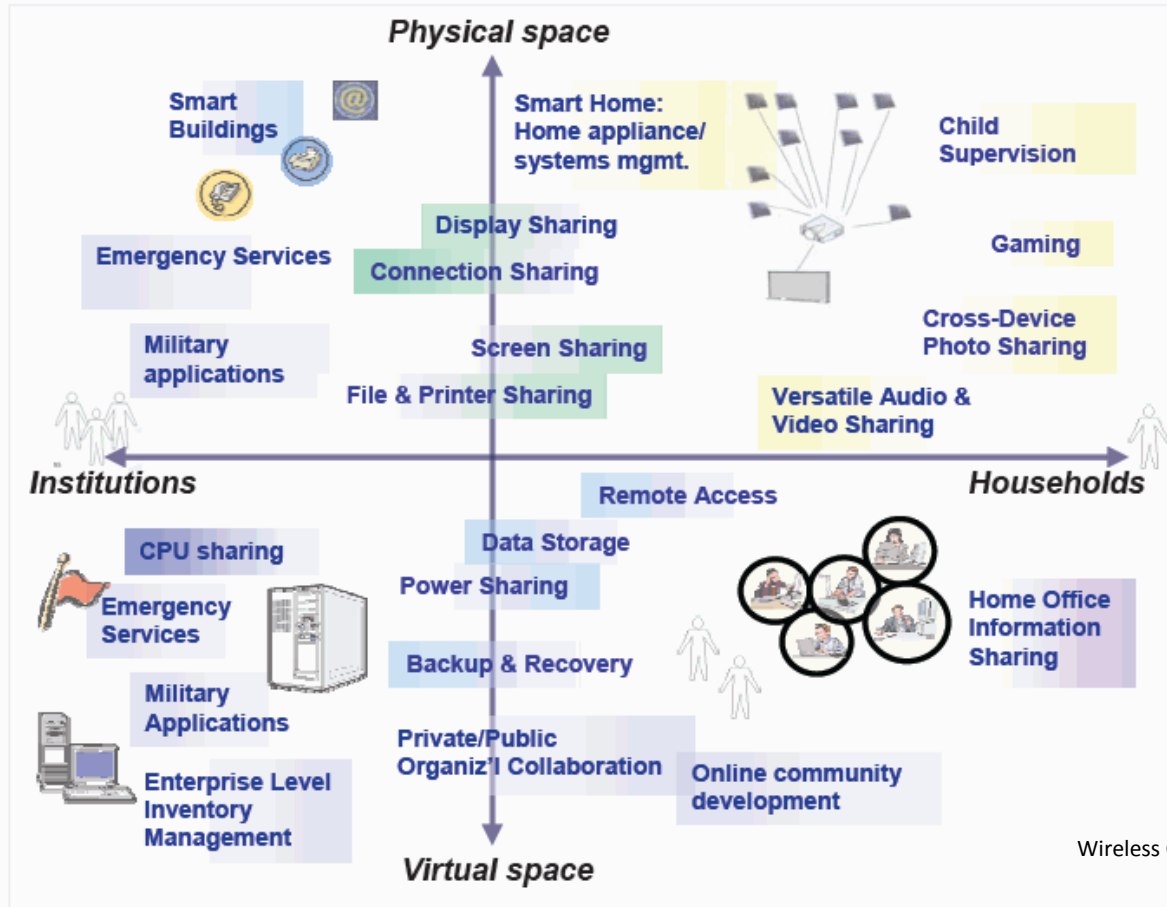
Physical space

Smart Buildings

Smart Home: Home appliance/ systems mgmt.

Child Supervision

Display Sharing

Emergency Services

Connection Sharing

Gaming

Cross-Device Photo Sharing

Military applications

Screen Sharing

File & Printer Sharing

Versatile Audio & Video Sharing

Institutions

Households

Remote Access

CPU sharing

Data Storage

Power Sharing

Emergency Services

Home Office Information Sharing

Backup & Recovery

Military Applications

Private/Public Organiz'l Collaboration

Online community development

Enterprise Level Inventory Management

Virtual space

Wireless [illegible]